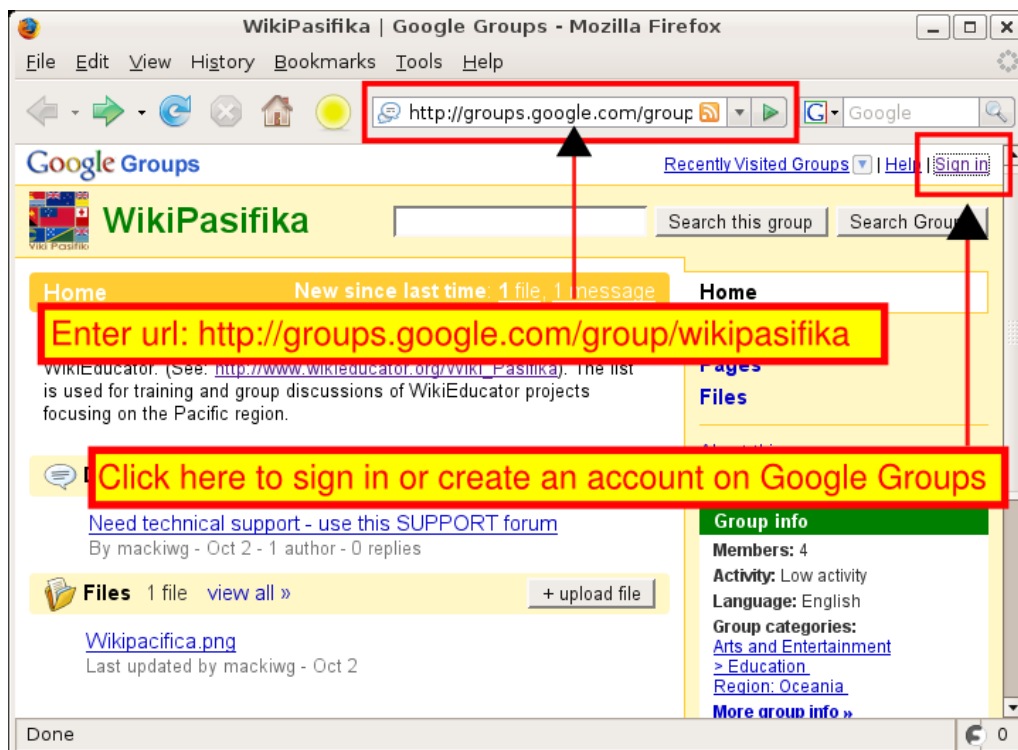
WikiPasifika | Google Groups - Mozilla Firefox

File Edit View History Bookmarks Tools Help

http://groups.google.com/group

Google

Google Groups

Recently Visited Groups | Help | Sign in

Viki Pasifika

WikiPasifika

Search this group

Search Groups

Home

New since last time: 1 file, 1 message

Home

Enter url: http://groups.google.com/group/wikipasifika

WikiEducator. (See: http://www.wikieducator.org/Wiki_Pasifika). The list is used for training and group discussions of WikiEducator projects focusing on the Pacific region.

Pages

Files

Click here to sign in or create an account on Google Groups

Need technical support - use this SUPPORT forum

By mackiwg - Oct 2 - 1 author - 0 replies

Files 1 file view all »

+ upload file

Wikipacifica.png

Last updated by mackiwg - Oct 2

Group info

Members: 4

Activity: Low activity

Language: English

Group categories:

Arts and Entertainment

> Education

Region: Oceania

More group info »

Done

0